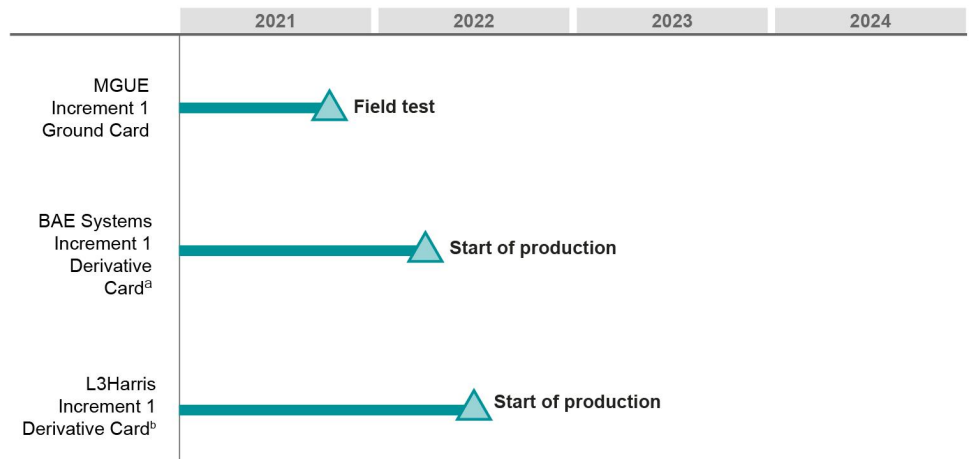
| 2021 | 2022 | 2023 | 2024 |
|---|---|---|---|

MGUE Increment 1 Ground Card

Field test

BAE Systems Increment 1 Derivative Card$^{a}$

Start of production

L3Harris Increment 1 Derivative Card$^{b}$

Start of production